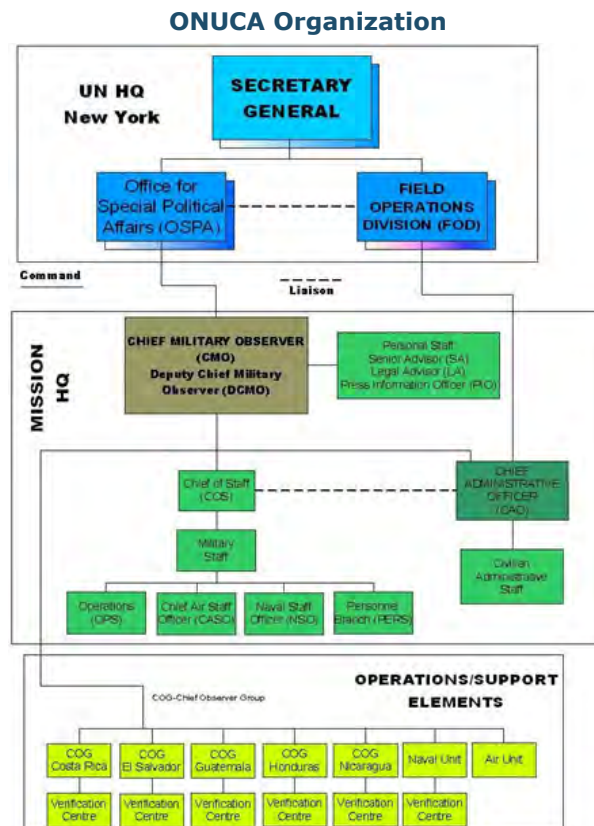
ONUCA Organization

UN HQ
New York

SECRETARY GENERAL

Office for Special Political Affairs (OSPA)

FIELD OPERATIONS DIVISION (FOD)

Command

Liaison

MISSION HQ

CHIEF MILITARY OBSERVER (CMO)
Deputy Chief Military Observer (DCMO)

Personal Staff
Senior Advisor (SA)
Legal Advisor (LA)
Press Information Officer (PIO)

Chief of Staff (COS)

CHIEF ADMINISTRATIVE OFFICER (CAO)

Military Staff

Civilian Administrative Staff

Operations (OPS)

Chief Air Staff Officer (CASO)

Naval Staff Officer (NSO)

Personnel Branch (PERS)

OPERATIONS/SUPPORT ELEMENTS

COG-Chief Observer Group

COG Costa Rica

COG El Salvador

COG Guatemala

COG Honduras

COG Nicaragua

Naval Unit

Air Unit

Verification Centre

Verification Centre

Verification Centre

Verification Centre

Verification Centre

Verification Centre